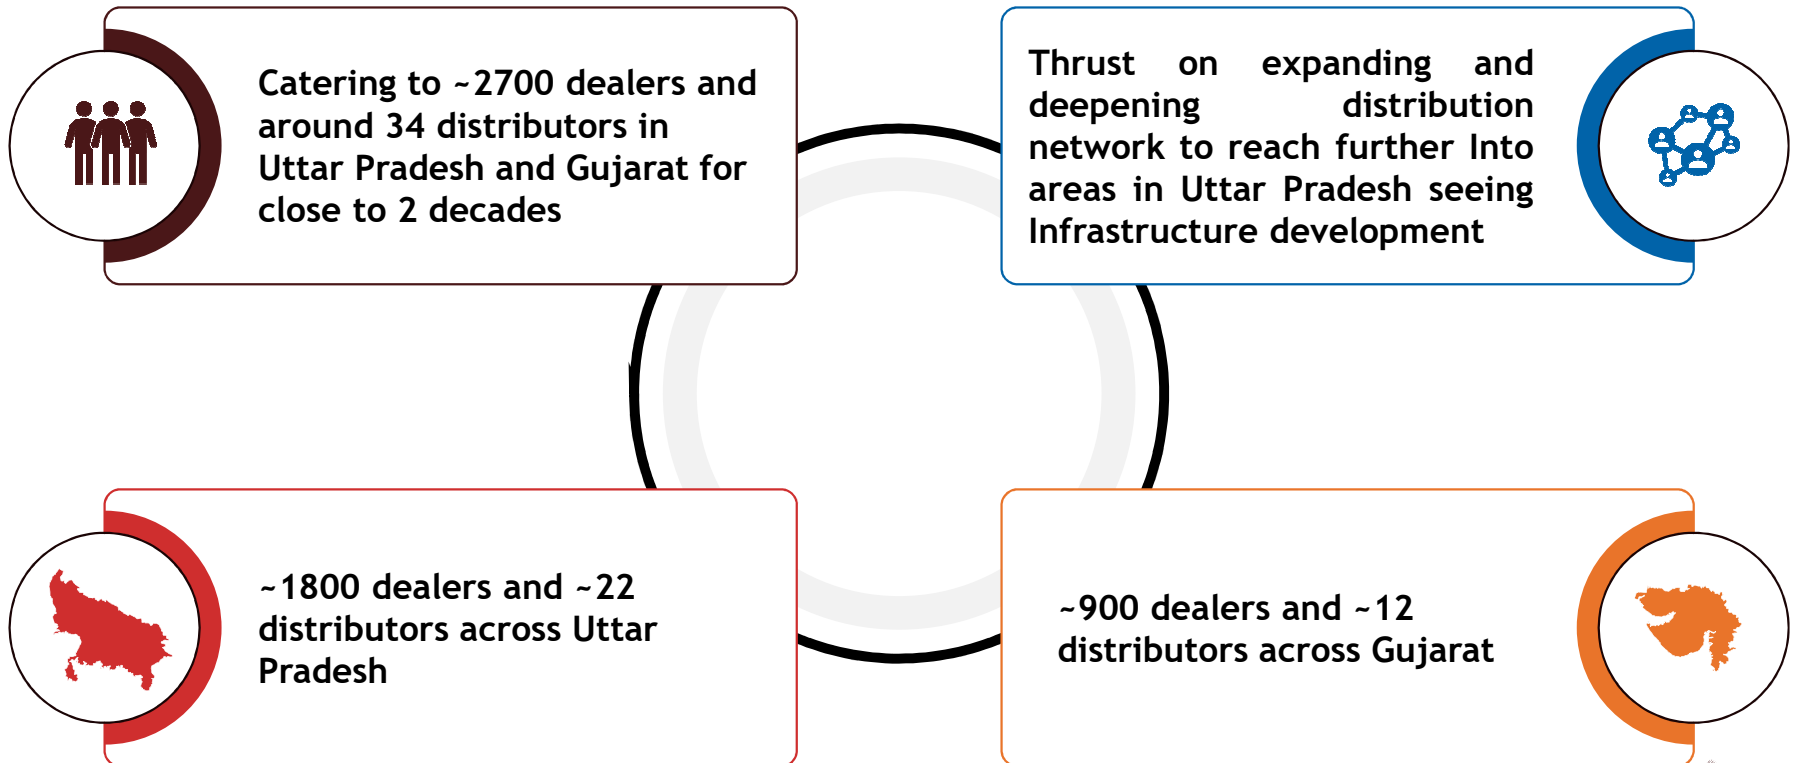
Catering to ~2700 dealers and around 34 distributors in Uttar Pradesh and Gujarat for close to 2 decades

Thrust on expanding and deepening distribution network to reach further Into areas in Uttar Pradesh seeing Infrastructure development

~1800 dealers and ~22 distributors across Uttar Pradesh

~900 dealers and ~12 distributors across Gujarat